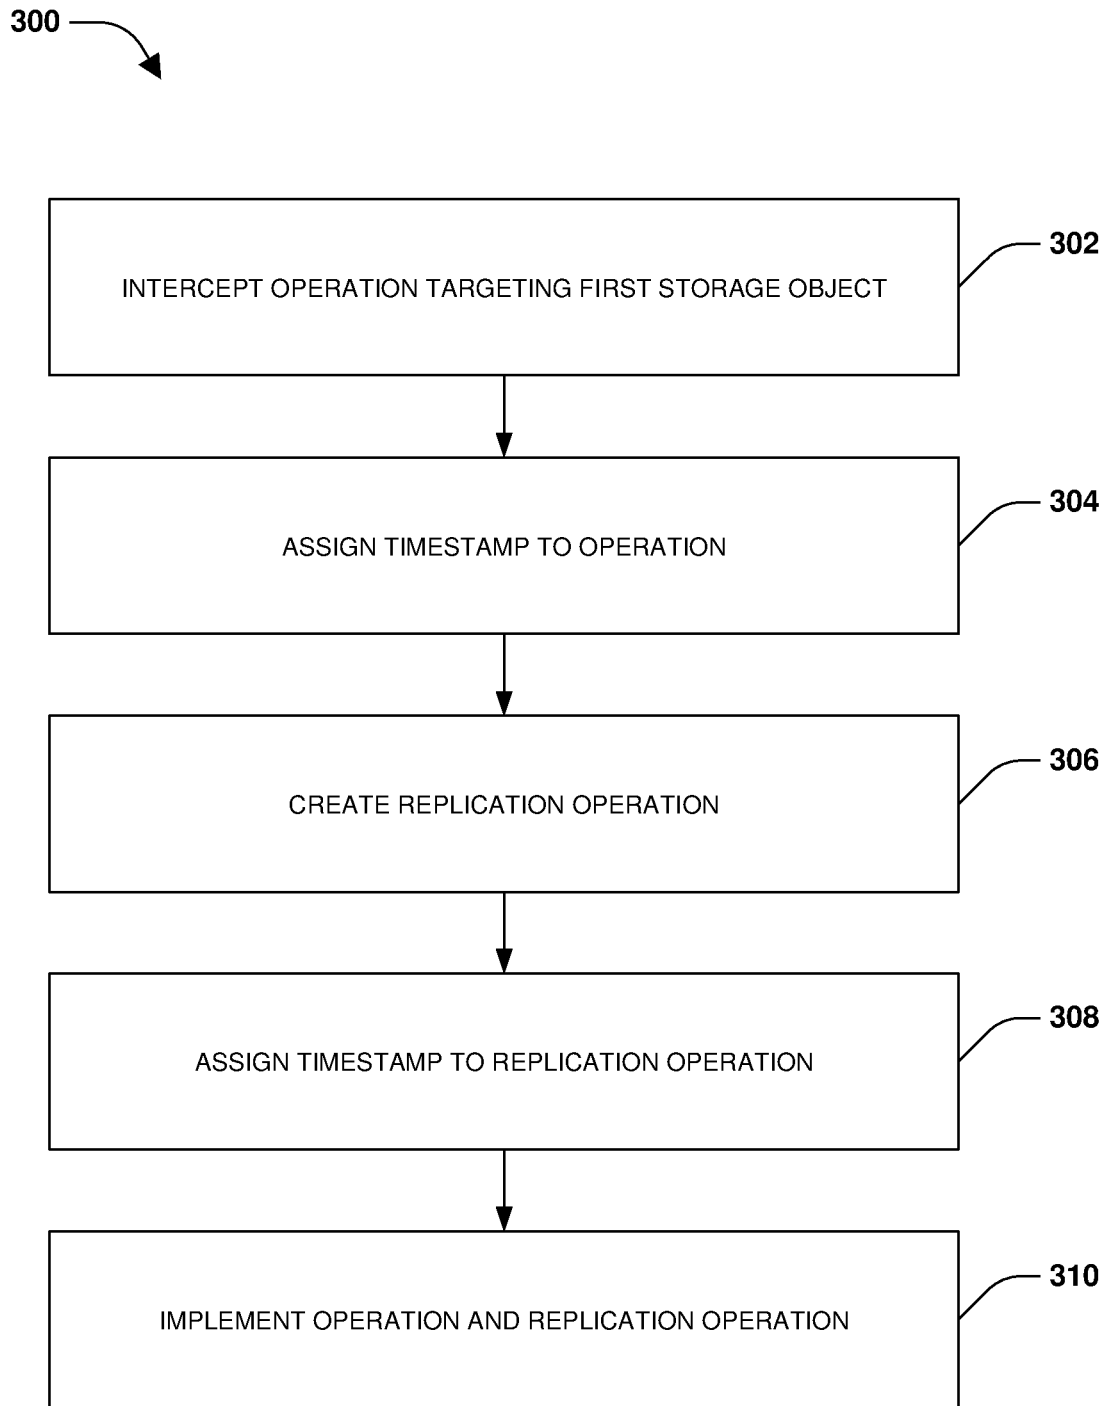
300

INTERCEPT OPERATION TARGETING FIRST STORAGE OBJECT

302

ASSIGN TIMESTAMP TO OPERATION

304

CREATE REPLICATION OPERATION

306

ASSIGN TIMESTAMP TO REPLICATION OPERATION

308

IMPLEMENT OPERATION AND REPLICATION OPERATION

310